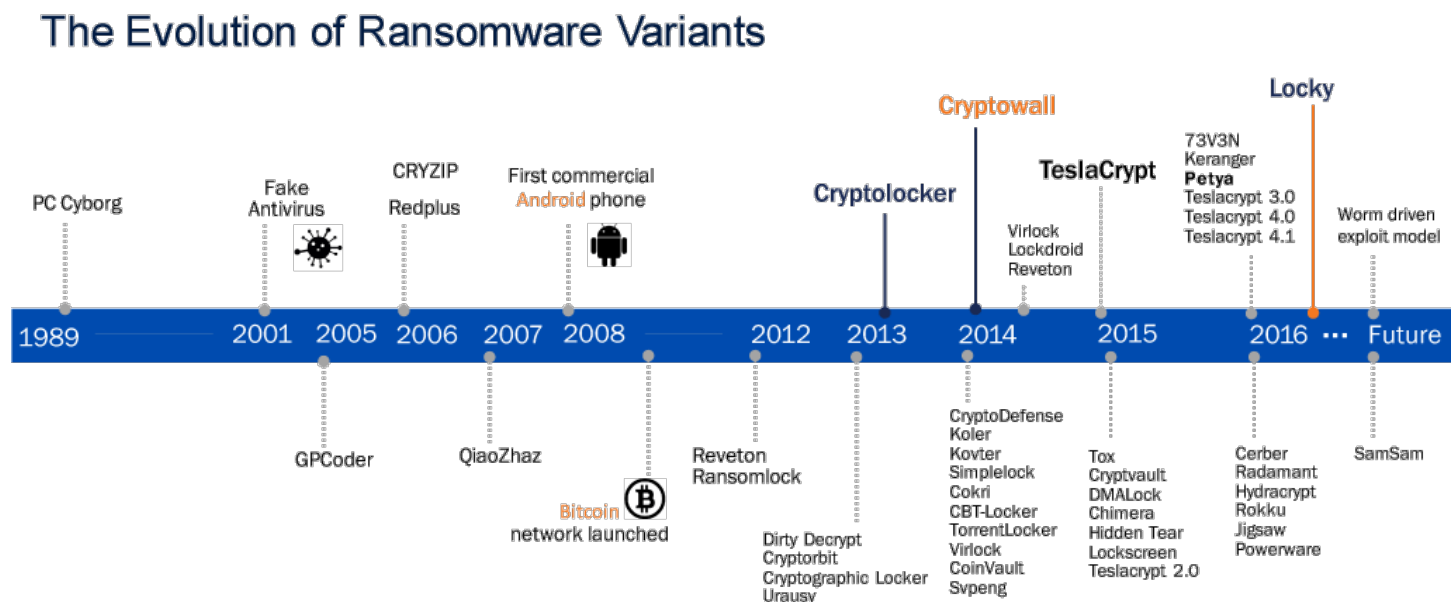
The Evolution of Ransomware Variants

PC Cyborg

Fake Antivirus

CRYZIP
Redplus

First commercial Android phone

Cryptolocker

Cryptowall

Virlock
Lockdroid
Reveton

TeslaCrypt

Locky

73V3N
Keranger
Petya
Teslacrypt 3.0
Teslacrypt 4.0
Teslacrypt 4.1

Worm driven exploit model

1989 2001 2005 2006 2007 2008 2012 2013 2014 2015 2016 ··· Future

GPCoder

QiaoZhaz

Bitcoin network launched

Reveton
Ransomlock

Dirty Decrypt
Cryptorbit
Cryptographic Locker
Urausy

CryptoDefense
Koler
Kovter
Simplelock
Cokri
CBT-Locker
TorrentLocker
Virlock
CoinVault
Svpeng

Tox
Cryptvault
DMALock
Chimera
Hidden Tear
Lockscreen
Teslacrypt 2.0

Cerber
Radamant
Hydracrypt
Rokku
Jigsaw
Powerware

SamSam